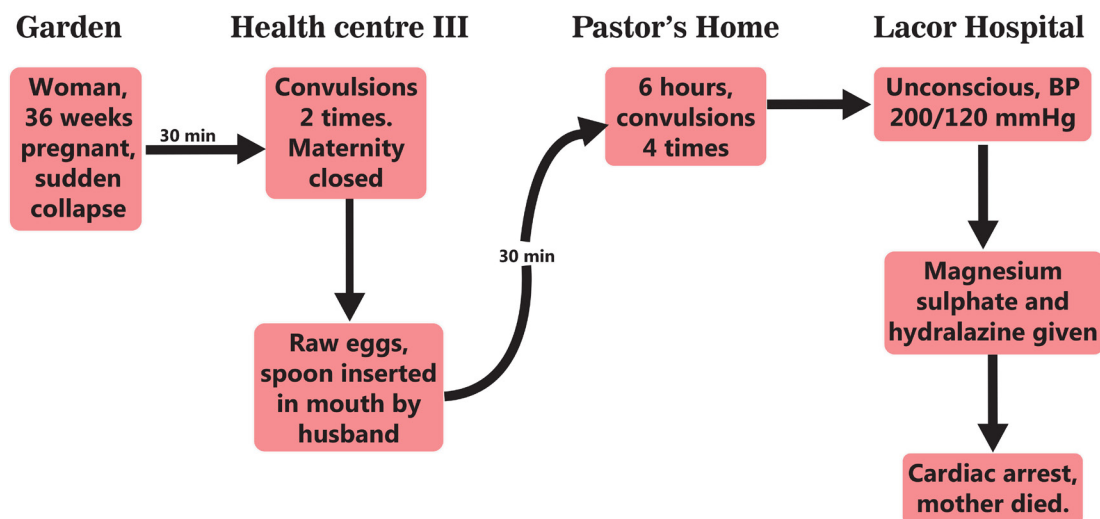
Garden

Woman, 36 weeks pregnant, sudden collapse

30 min

Health centre III

Convulsions 2 times. Maternity closed

Raw eggs, spoon inserted in mouth by husband

30 min

Pastor's Home

6 hours, convulsions 4 times

Lacor Hospital

Unconscious, BP 200/120 mmHg

Magnesium sulphate and hydralazine given

Cardiac arrest, mother died.